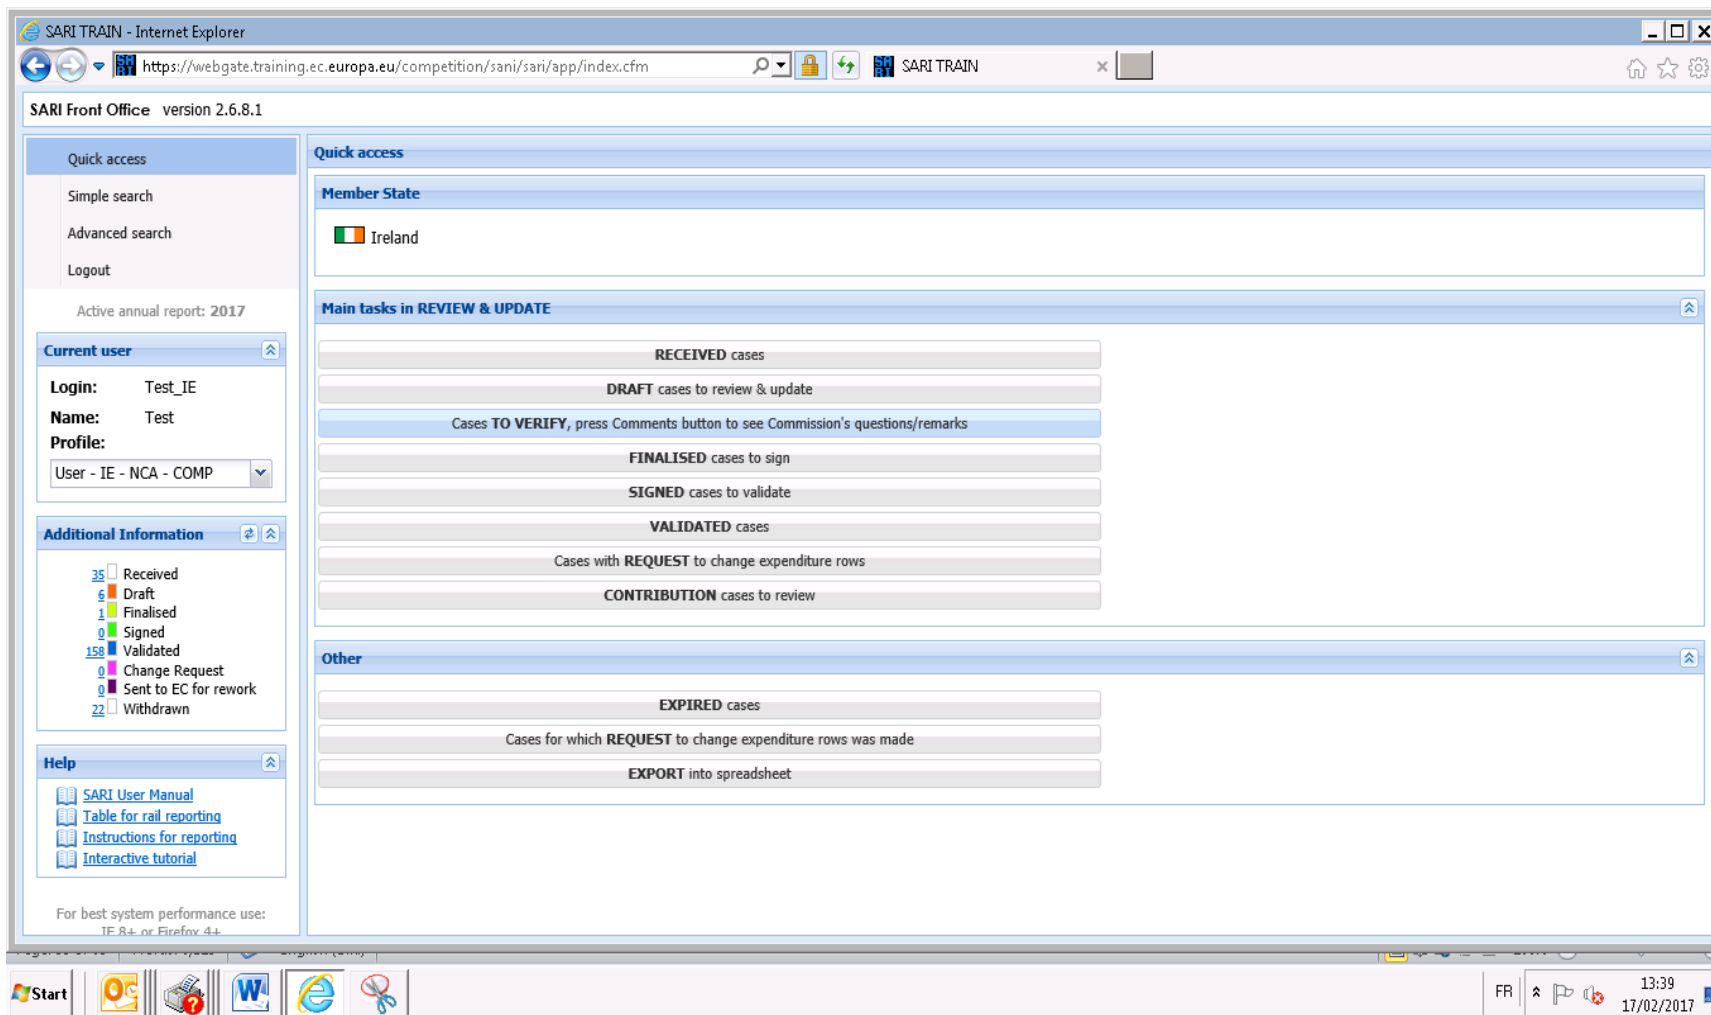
SARI TRAIN - Internet Explorer

https://webgate.training.ec.europa.eu/competition/sani/sari/app/index.cfm

SARI TRAIN

SARI Front Office version 2.6.8.1

Quick access

Simple search

Advanced search

Logout

Active annual report: 2017

Current user

Login: Test_IE

Name: Test

Profile:

User - IE - NCA - COMP

Additional Information

35 Received
6 Draft
1 Finalised
0 Signed
158 Validated
0 Change Request
0 Sent to EC for rework
22 Withdrawn

Help

SARI User Manual
Table for rail reporting
Instructions for reporting
Interactive tutorial

For best system performance use: IE 8+ or Firefox 4+

Quick access

Member State

Ireland

Main tasks in REVIEW & UPDATE

RECEIVED cases

DRAFT cases to review & update

Cases TO VERIFY, press Comments button to see Commission's questions/remarks

FINALISED cases to sign

SIGNED cases to validate

VALIDATED cases

Cases with REQUEST to change expenditure rows

CONTRIBUTION cases to review

Other

EXPIRED cases

Cases for which REQUEST to change expenditure rows was made

EXPORT into spreadsheet

Start

FR

13:39
17/02/2017